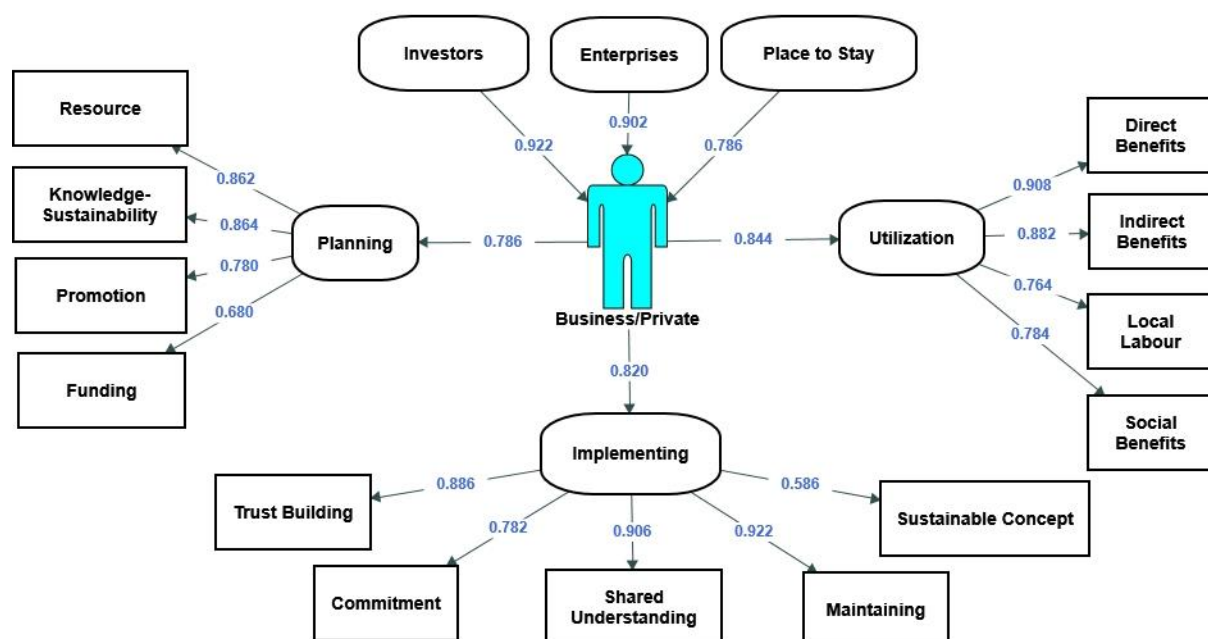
Investors

Enterprises

Place to Stay

0.922

0.902

0.786

Resource

0.862

Knowledge-Sustainability

0.864

Planning

0.786

0.780

Promotion

0.680

Funding

Business/Private

0.844

Utilization

0.908

Direct Benefits

0.882

Indirect Benefits

0.764

Local Labour

0.784

Social Benefits

0.820

Implementing

0.886

Trust Building

0.782

0.906

0.922

0.586

Sustainable Concept

Commitment

Shared Understanding

Maintaining